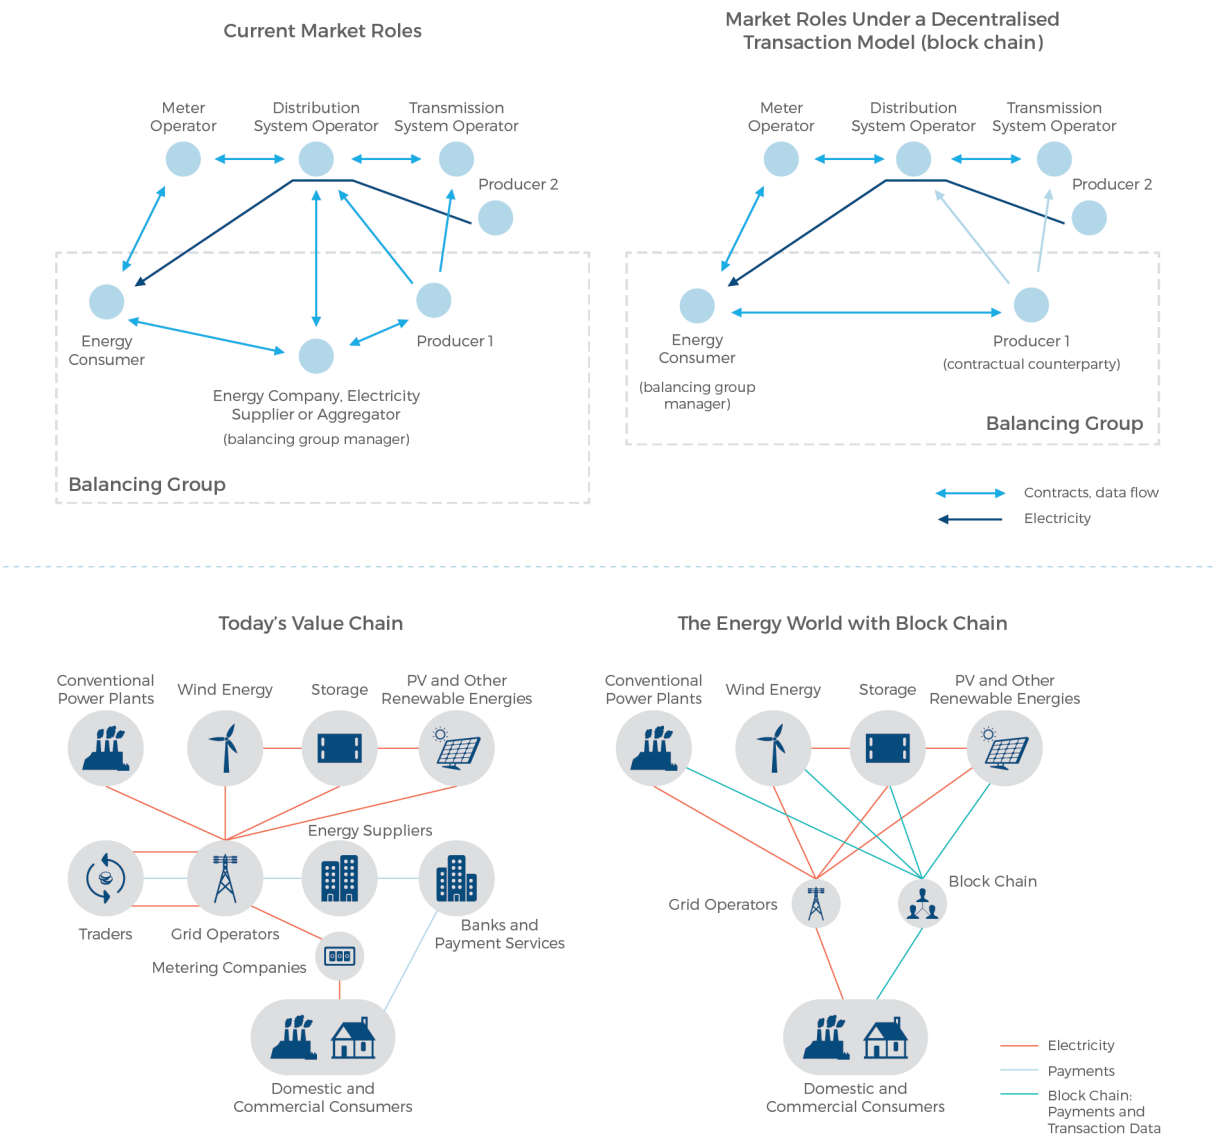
Current Market Roles

Meter Operator
Distribution System Operator
Transmission System Operator
Producer 2
Energy Consumer
Producer 1
Energy Company, Electricity Supplier or Aggregator
(balancing group manager)
Balancing Group

Market Roles Under a Decentralised Transaction Model (block chain)

Meter Operator
Distribution System Operator
Transmission System Operator
Producer 2
Energy Consumer
(balancing group manager)
Producer 1
(contractual counterparty)
Balancing Group

Contracts, data flow
Electricity

Today's Value Chain

Conventional Power Plants
Wind Energy
Storage
PV and Other Renewable Energies
Energy Suppliers
Traders
Grid Operators
Banks and Payment Services
Metering Companies
Domestic and Commercial Consumers

The Energy World with Block Chain

Conventional Power Plants
Wind Energy
Storage
PV and Other Renewable Energies
Grid Operators
Block Chain
Domestic and Commercial Consumers

Electricity
Payments
Block Chain: Payments and Transaction Data